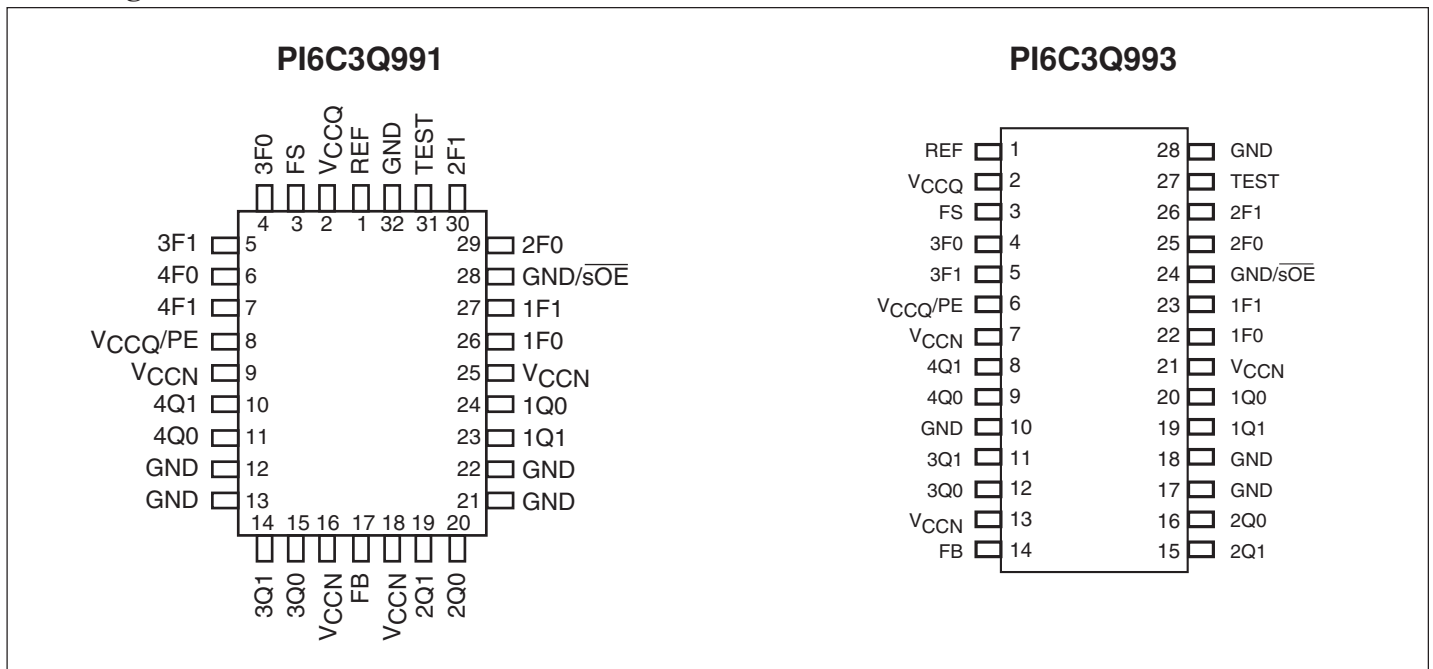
PI6C3Q991

3F0 FS $V_{CCQ}$ REF GND TEST 2F1

4 3 2 1 32 31 30

3F1 5
4F0 6
4F1 7
$V_{CCQ}$/PE 8
$V_{CCN}$ 9
4Q1 10
4Q0 11
GND 12
GND 13

29 2F0
28 GND/$\overline{sOE}$
27 1F1
26 1F0
25 $V_{CCN}$
24 1Q0
23 1Q1
22 GND
21 GND

14 15 16 17 18 19 20

3Q1 3Q0 $V_{CCN}$ FB $V_{CCN}$ 2Q1 2Q0

PI6C3Q993

REF 1
$V_{CCQ}$ 2
FS 3
3F0 4
3F1 5
$V_{CCQ}$/PE 6
$V_{CCN}$ 7
4Q1 8
4Q0 9
GND 10
3Q1 11
3Q0 12
$V_{CCN}$ 13
FB 14

28 GND
27 TEST
26 2F1
25 2F0
24 GND/$\overline{sOE}$
23 1F1
22 1F0
21 $V_{CCN}$
20 1Q0
19 1Q1
18 GND
17 GND
16 2Q0
15 2Q1